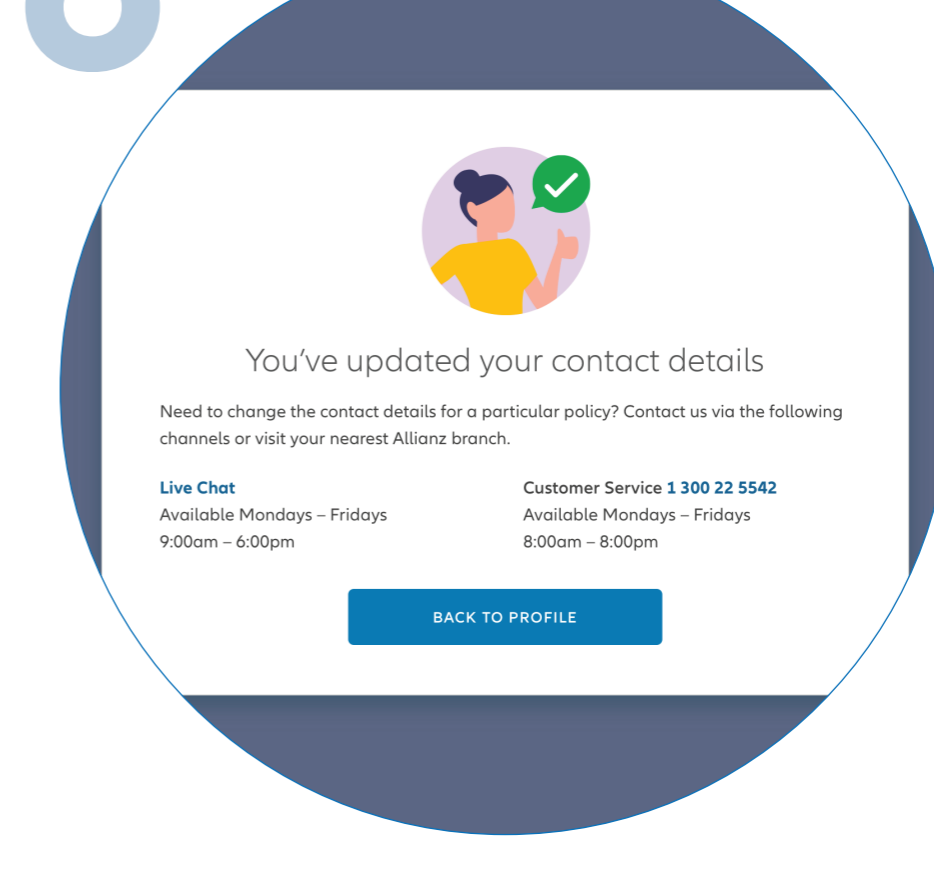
You've updated your contact details

Need to change the contact details for a particular policy? Contact us via the following channels or visit your nearest Allianz branch.

Live Chat
Available Mondays – Fridays
9:00am – 6:00pm

Customer Service 1 300 22 5542
Available Mondays – Fridays
8:00am – 8:00pm

BACK TO PROFILE